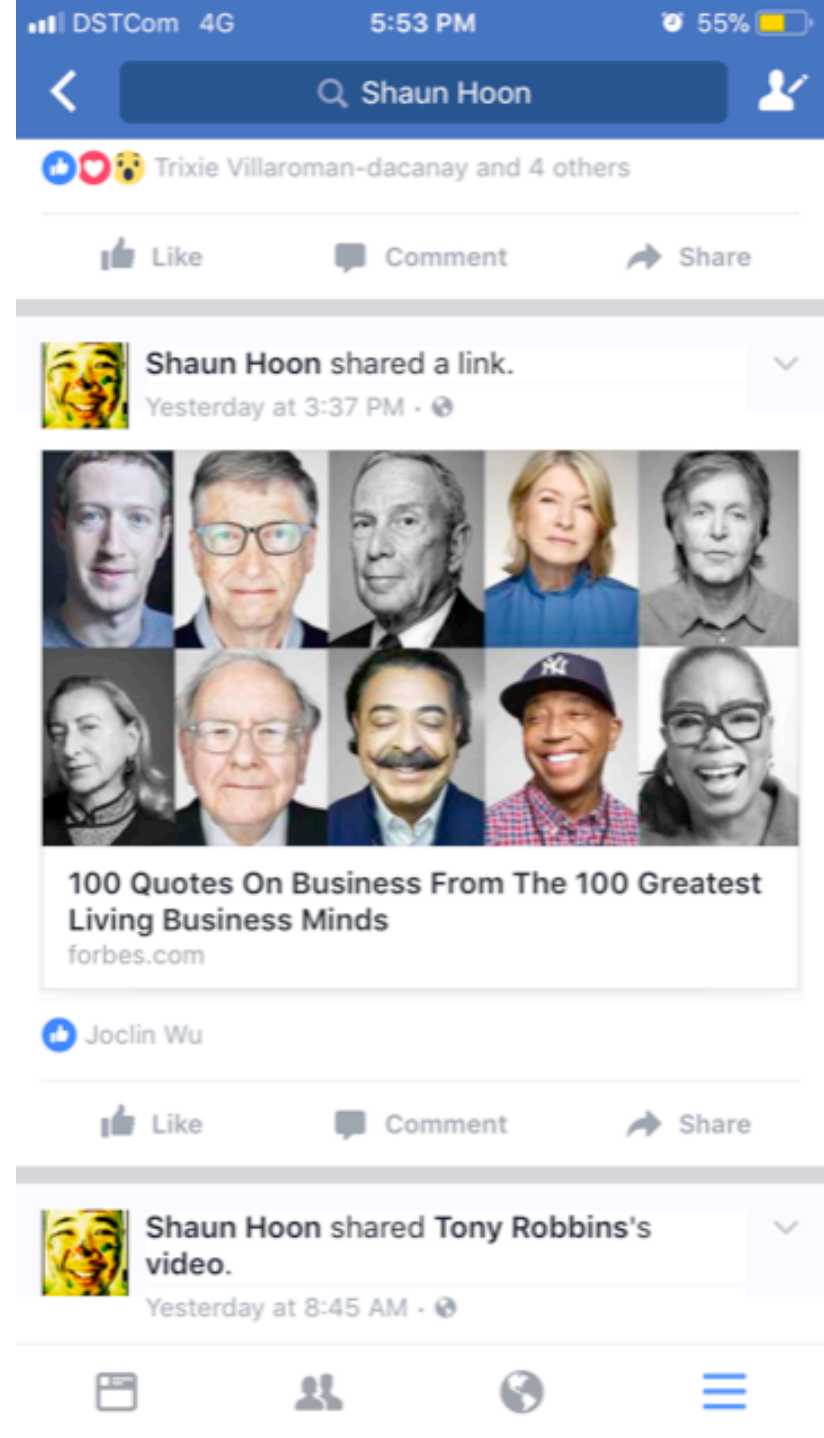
DSTCom 4G 5:53 PM 55%

Shaun Hoon

Trixie Villaroman-dacanay and 4 others

Like Comment Share

Shaun Hoon shared a link.
Yesterday at 3:37 PM ·

NY

100 Quotes On Business From The 100 Greatest Living Business Minds
forbes.com

Joclin Wu

Like Comment Share

Shaun Hoon shared Tony Robbins's video.
Yesterday at 8:45 AM ·